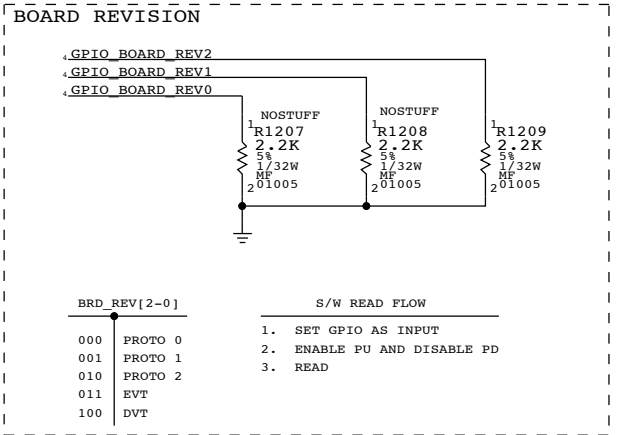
BOARD REVISION

4 GPIO_BOARD_REV2
4 GPIO_BOARD_REV1
4 GPIO_BOARD_REV0

NOSTUFF
1 R1207
2.2K
5%
1/32W
MF
2 01005

NOSTUFF
1 R1208
2.2K
5%
1/32W
MF
2 01005

1 R1209
2.2K
5%
1/32W
MF
2 01005

| BRD_REV[2-0] | |
|---|---|
| 000 | PROTO 0 |
| 001 | PROTO 1 |
| 010 | PROTO 2 |
| 011 | EVT |
| 100 | DVT |

S/W READ FLOW

1. SET GPIO AS INPUT
2. ENABLE PU AND DISABLE PD
3. READ